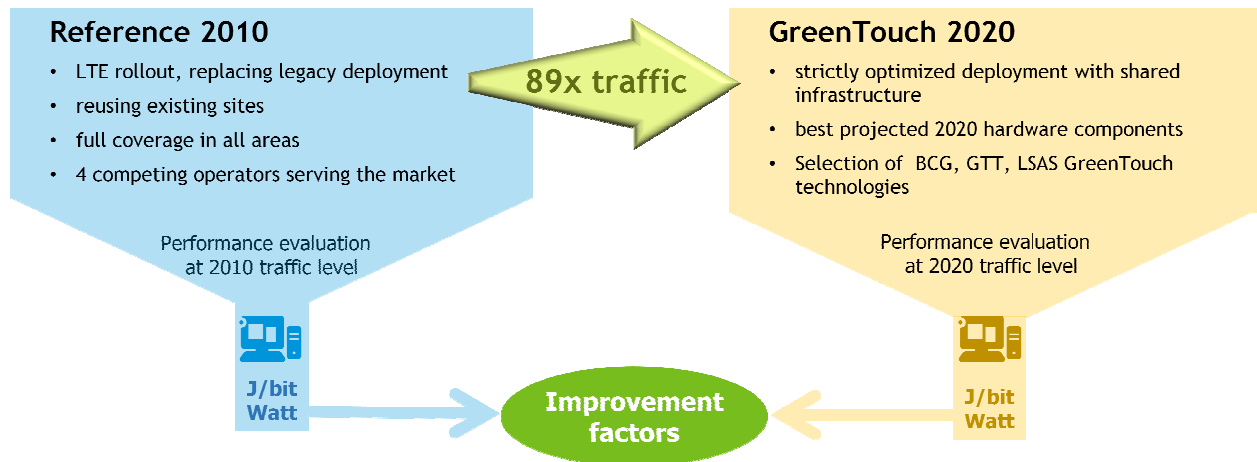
Reference 2010

- LTE rollout, replacing legacy deployment
- reusing existing sites
- full coverage in all areas
- 4 competing operators serving the market

89x traffic

GreenTouch 2020

- strictly optimized deployment with shared infrastructure
- best projected 2020 hardware components
- Selection of BCG, GTT, LSAS GreenTouch technologies

Performance evaluation at 2010 traffic level

Performance evaluation at 2020 traffic level

J/bit
Watt

Improvement factors

J/bit
Watt